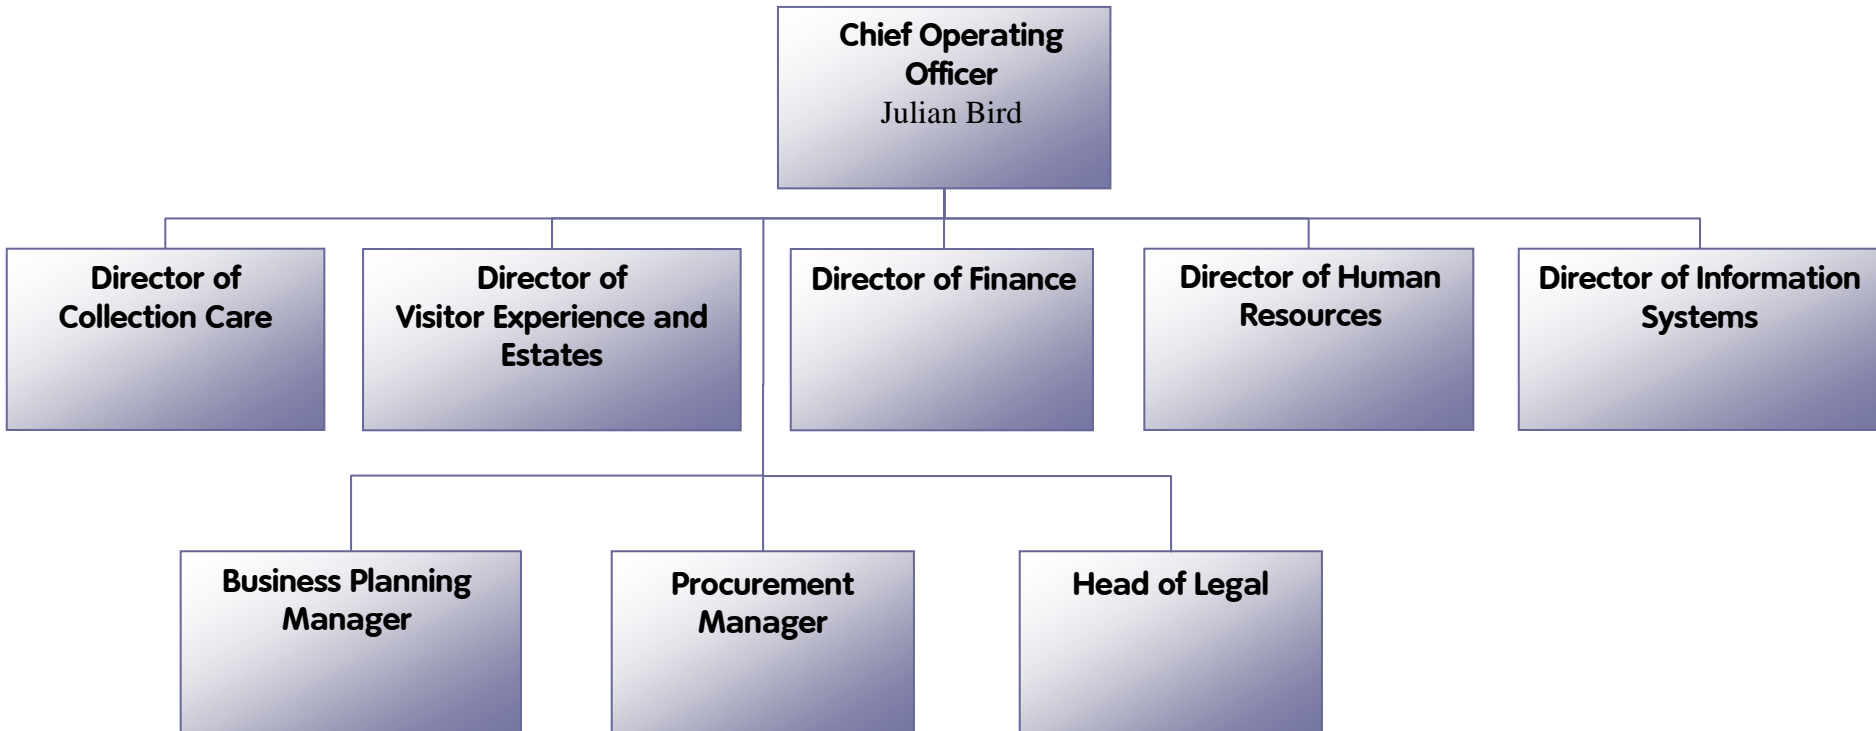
Chief Operating Officer
Julian Bird

Director of Collection Care

Director of Visitor Experience and Estates

Director of Finance

Director of Human Resources

Director of Information Systems

Business Planning Manager

Procurement Manager

Head of Legal